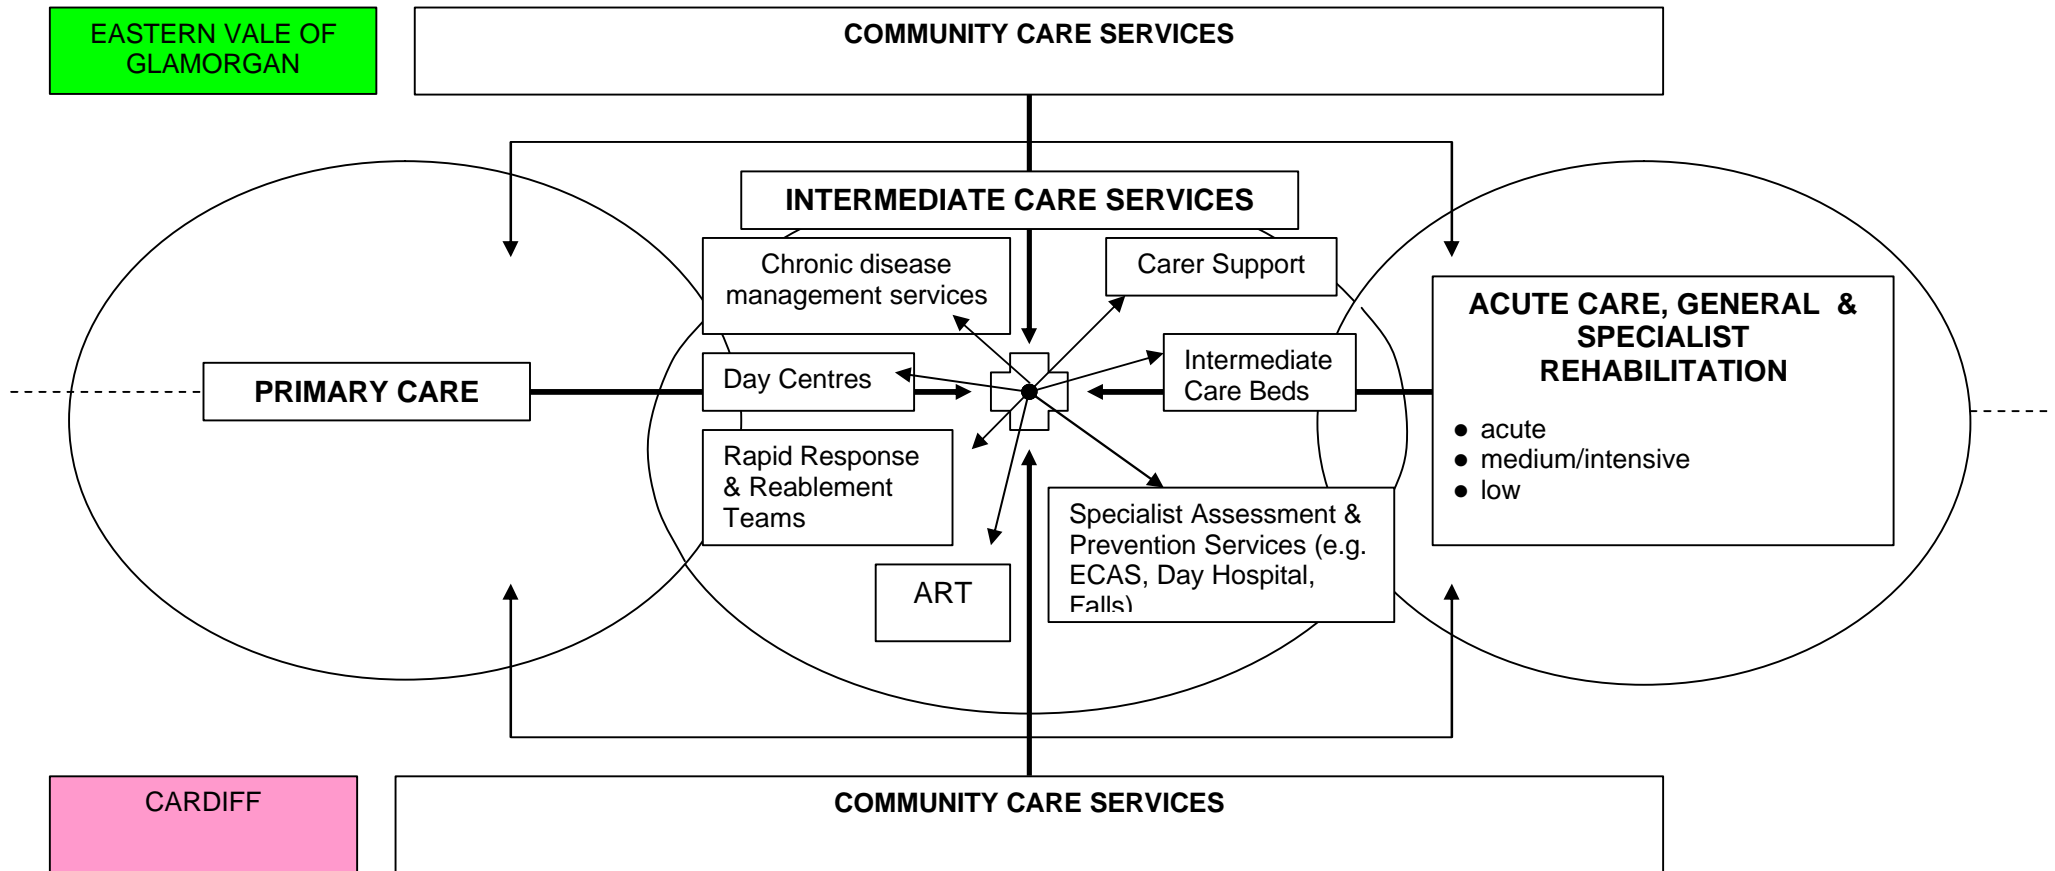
EASTERN VALE OF GLAMORGAN

COMMUNITY CARE SERVICES

INTERMEDIATE CARE SERVICES

Chronic disease management services

Carer Support

PRIMARY CARE

Day Centres

Intermediate Care Beds

ACUTE CARE, GENERAL & SPECIALIST REHABILITATION

- acute
- medium/intensive
- low

Rapid Response & Reablement Teams

Specialist Assessment & Prevention Services (e.g. ECAS, Day Hospital, Falls)

ART

CARDIFF

COMMUNITY CARE SERVICES